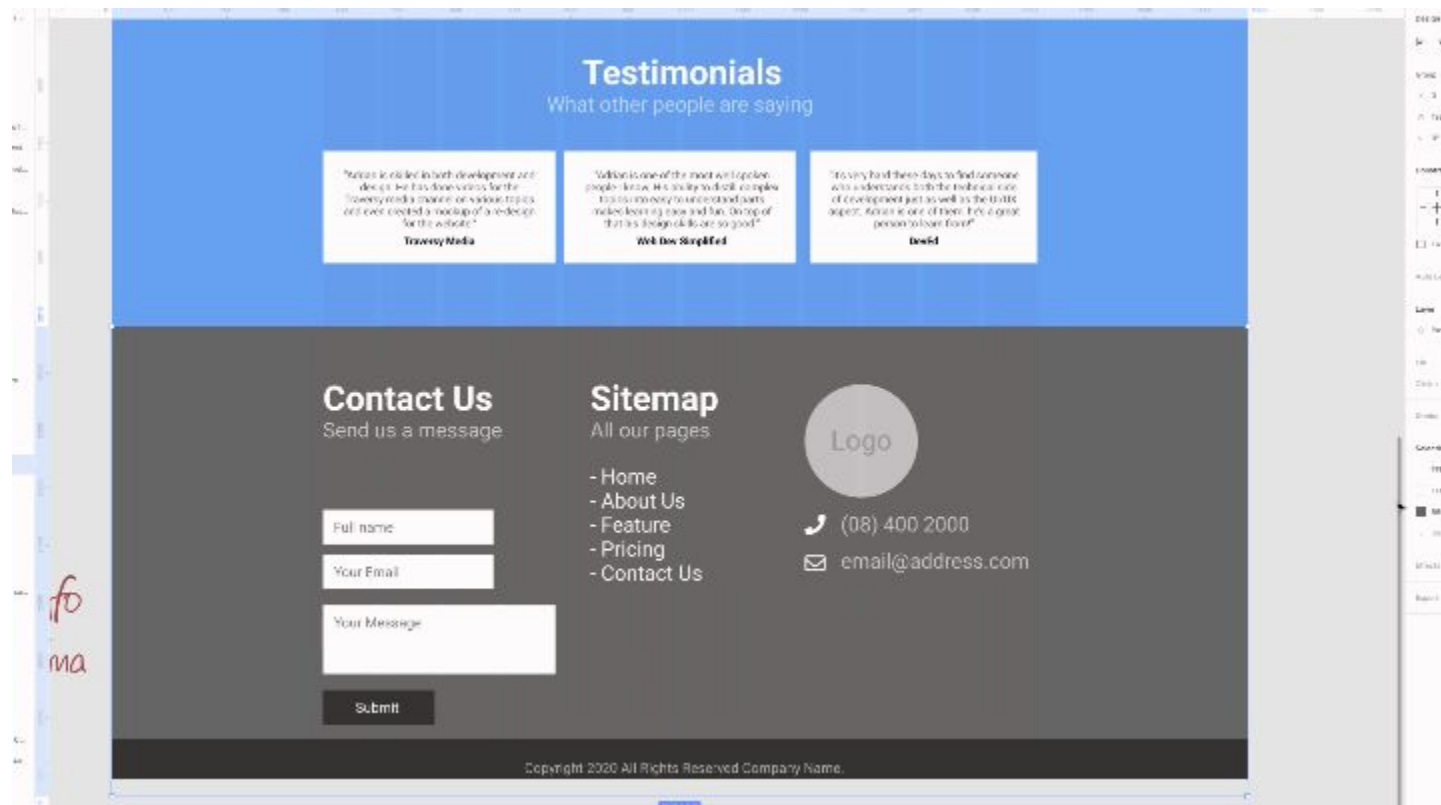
Testimonials
What other people are saying

"Adrian is skilled in both development and design. He has done videos for the Traversy media channel on various topics and even created a mockup of a re-design for the website."
Traversy Media

"Adrian is one of the most well spoken people I know. His ability to distill complex topics into easy to understand parts makes learning easy and fun. On top of that his design skills are so good!"
Web Dev Simplified

"Its very hard these days to find someone who understands both the technical side of development just as well as the visual aspect. Adrian is one of them. He's a great person to learn from!"
DevEd

Contact Us
Send us a message

Full name
Your Email
Your Message
Submit

Sitemap
All our pages

- Home
- About Us
- Feature
- Pricing
- Contact Us

Logo

(08) 400 2000
email@address.com

Copyright 2020 All Rights Reserved Company Name.

fo
ma